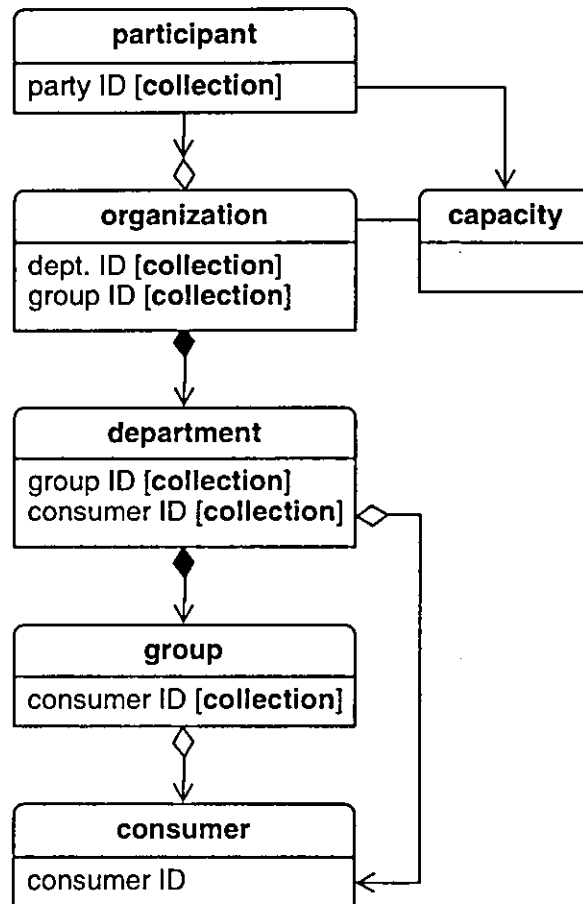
participant
party ID [collection]

organization
dept. ID [collection]
group ID [collection]

capacity

department
group ID [collection]
consumer ID [collection]

group
consumer ID [collection]

consumer
consumer ID